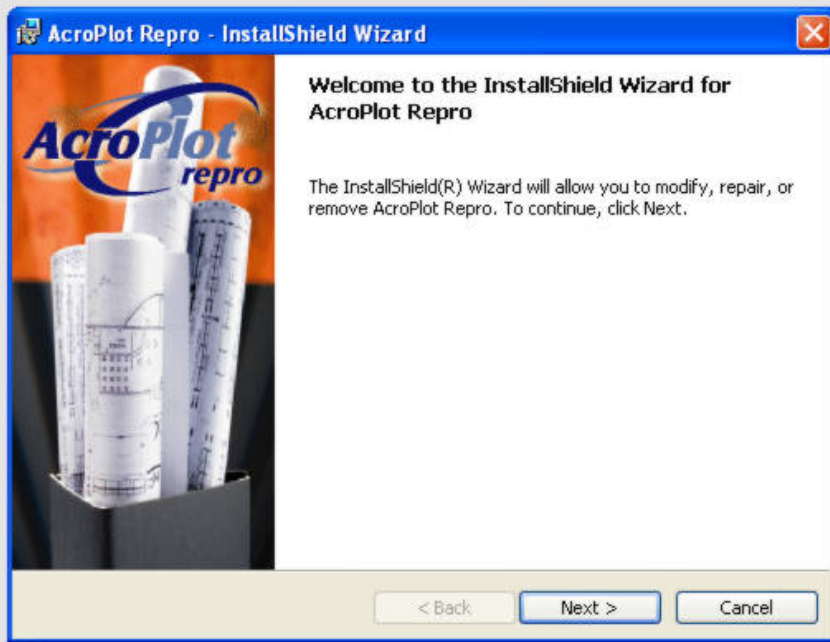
AcroPlot Repro - InstallShield Wizard

AcroPlot repro

Welcome to the InstallShield Wizard for AcroPlot Repro

The InstallShield(R) Wizard will allow you to modify, repair, or remove AcroPlot Repro. To continue, click Next.

< Back

Next >

Cancel